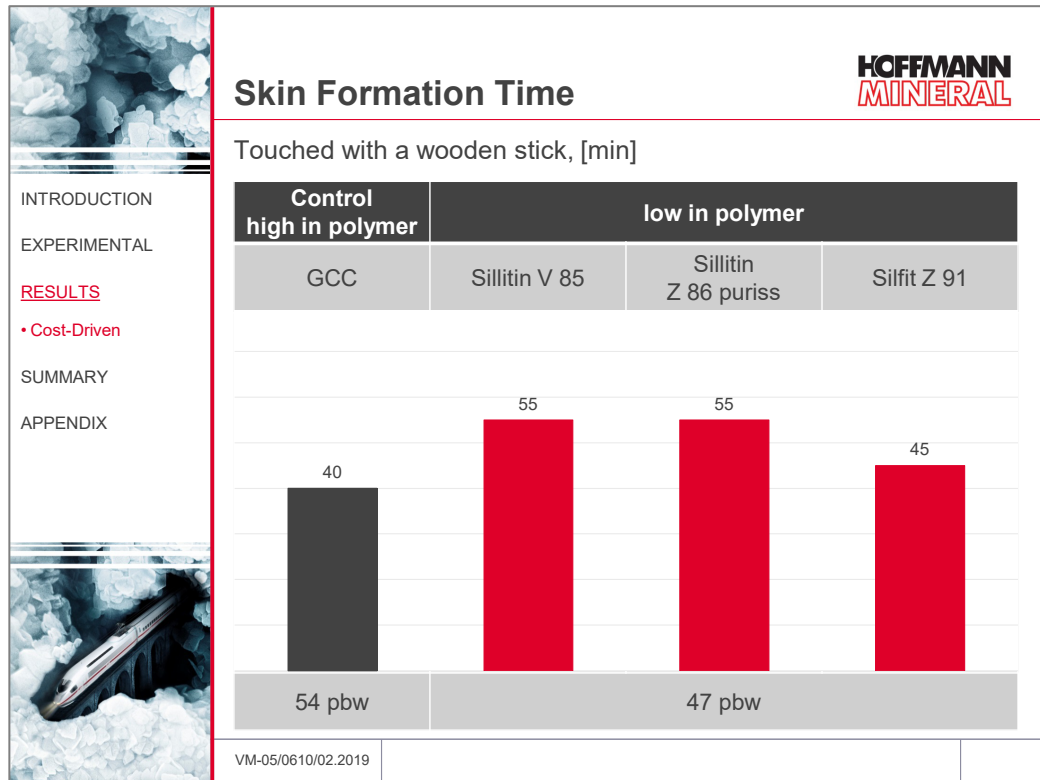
INTRODUCTION

EXPERIMENTAL

RESULTS

• Cost-Driven

SUMMARY

APPENDIX

Skin Formation Time

HOFFMANN MINERAL

Touched with a wooden stick, [min]

| Control high in polymer | low in polymer | | |
|---|---|---|---|
| GCC | Sillitin V 85 | Sillitin Z 86 puriss | Silfit Z 91 |
| 40 | 55 | 55 | 45 |
| 54 pbw | 47 pbw | | |

VM-05/0610/02.2019